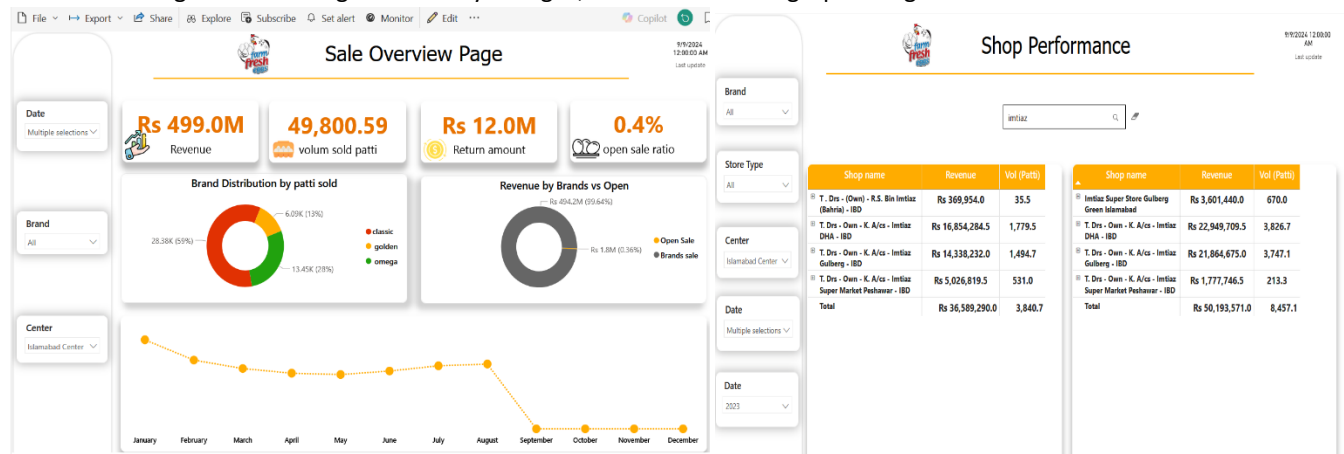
File Export Share Explore Subscribe Set alert Monitor Edit ··· Copilot

farm fresh eggs

Sale Overview Page

9/9/2024 12:00:00 AM
Last update

Date
Multiple selections

Brand
All

Center
Islamabad Center

Rs 499.0M
Revenue

49,800.59
volum sold patti

Rs 12.0M
Return amount

0.4%
open sale ratio

Brand Distribution by patti sold

6.09K (13%)
28.38K (59%)
13.45K (28%)

classic
golden
omega

Revenue by Brands vs Open

Rs 494.2M (99.64%)
Rs 1.8M (0.36%)

Open Sale
Brands sale

January February March April May June July August September October November December

farm fresh eggs

Shop Performance

9/9/2024 12:00:00 AM
Last update

Brand
All

Store Type
All

Center
Islamabad Center

Date
Multiple selections

Date
2023

imtiaz

| Shop name | Revenue | Vol (Patti) |
|---|---|---|
| T. Drs - (Own) - R.S. Bin Imtiaz (Bahria) - IBD | Rs 369,954.0 | 35.5 |
| T. Drs - Own - K. A/cs - Imtiaz DHA - IBD | Rs 16,854,284.5 | 1,779.5 |
| T. Drs - Own - K. A/cs - Imtiaz Gulberg - IBD | Rs 14,338,232.0 | 1,494.7 |
| T. Drs - Own - K. A/cs - Imtiaz Super Market Peshawar - IBD | Rs 5,026,819.5 | 531.0 |
| Total | Rs 36,589,290.0 | 3,840.7 |

| Shop name | Revenue | Vol (Patti) |
|---|---|---|
| Imtiaz Super Store Gulberg Green Islamabad | Rs 3,601,440.0 | 670.0 |
| T. Drs - Own - K. A/cs - Imtiaz DHA - IBD | Rs 22,949,709.5 | 3,826.7 |
| T. Drs - Own - K. A/cs - Imtiaz Gulberg - IBD | Rs 21,864,675.0 | 3,747.1 |
| T. Drs - Own - K. A/cs - Imtiaz Super Market Peshawar - IBD | Rs 1,777,746.5 | 213.3 |
| Total | Rs 50,193,571.0 | 8,457.1 |